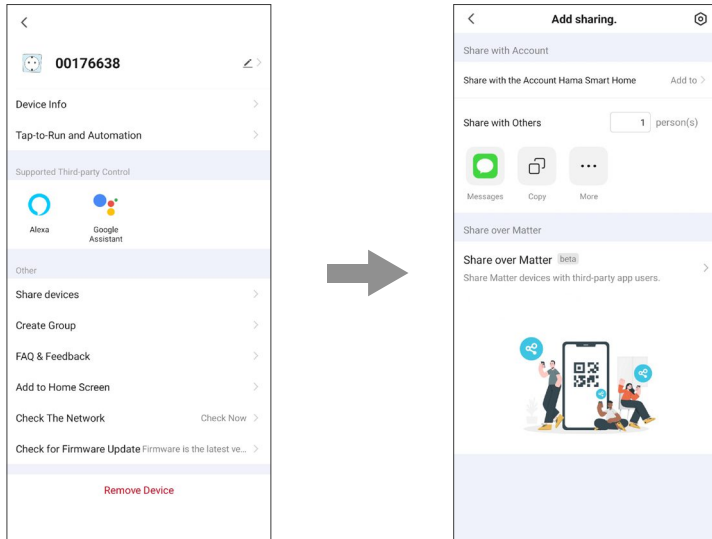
00176638

Device Info

Tap-to-Run and Automation

Supported Third-party Control

Alexa

Google Assistant

Other

Share devices

Create Group

FAQ & Feedback

Add to Home Screen

Check The Network Check Now

Check for Firmware Update Firmware is the latest ve...

Remove Device

Add sharing.

Share with Account

Share with the Account Hama Smart Home Add to

Share with Others 1 person(s)

Messages

Copy

More

Share over Matter

Share over Matter beta

Share Matter devices with third-party app users.